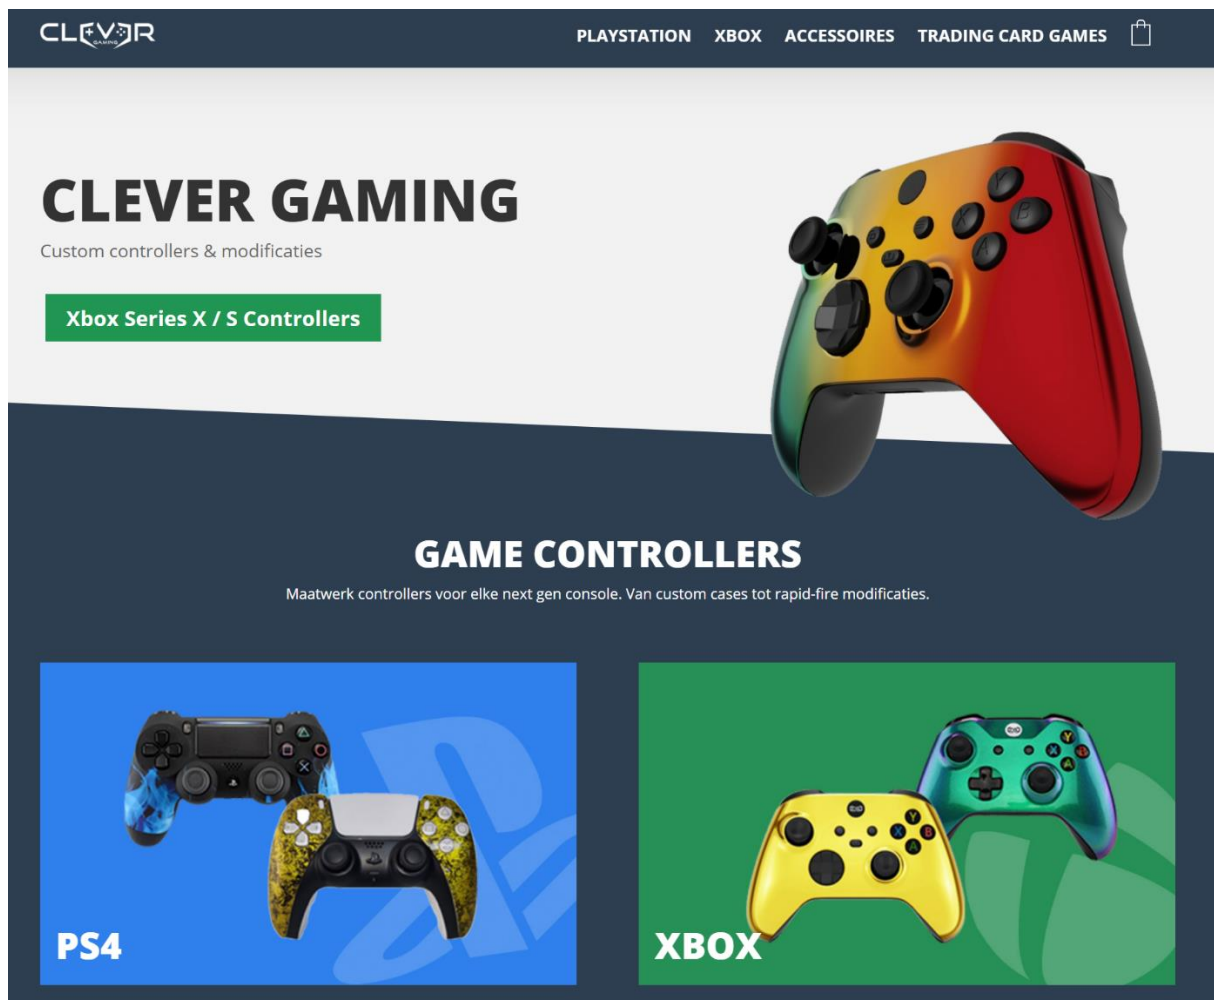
CLEVER GAMING

PLAYSTATION XBOX ACCESSOIRES TRADING CARD GAMES

CLEVER GAMING

Custom controllers & modificaties

Xbox Series X / S Controllers

GAME CONTROLLERS

Maatwerk controllers voor elke next gen console. Van custom cases tot rapid-fire modificaties.

PS4

XBOX